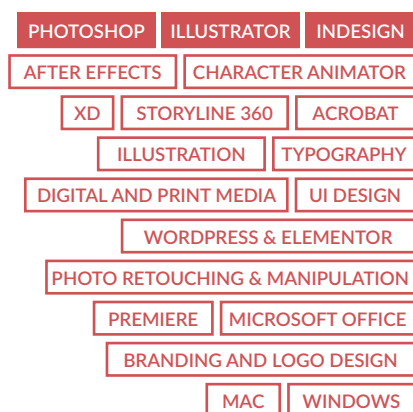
PHOTOSHOP ILLUSTRATOR INDESIGN
AFTER EFFECTS CHARACTER ANIMATOR
XD STORYLINE 360 ACROBAT
ILLUSTRATION TYPOGRAPHY
DIGITAL AND PRINT MEDIA UI DESIGN
WORDPRESS & ELEMENTOR
PHOTO RETOUCHING & MANIPULATION
PREMIERE MICROSOFT OFFICE
BRANDING AND LOGO DESIGN
MAC WINDOWS